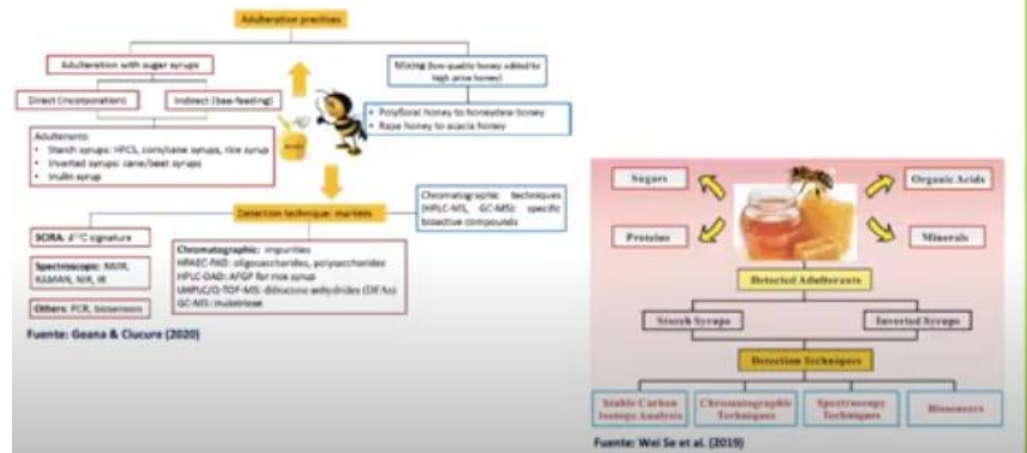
Adulteration practices

Adulteration with sugar syrups

Mixing (low quality honey added to high price honey)

Direct (incorporation)

Indirect (bee-feeding)

- Polyfloral honey to honeydew honey
- Rape honey to acacia honey

Adulterants:
- Starch syrups: HFCS, corn/cane syrups, rice syrup
- Inverted syrups: cane/beet syrups
- Inulin syrup

Chromatographic techniques (HPLC-MS, GC-MS): specific bioactive compounds

Detection technique: markers

SCIRA: $\delta^{13}C$ signature

Spectroscopic: NMR, RAMAN, NIR, IR

Others: PCR, biosensors

Chromatographic: impurities
HPAEC-PAD: oligosaccharides, polysaccharides
HPLC-DAD: AFGP for rice syrup
UHPLC/Q-TOF-MS: difructose anhydrides (DFAs)
GC-MS: inulotriose

Fuente: Geana & Ciucure (2020)

Sugars

Organic Acids

Proteins

Minerals

Detected Adulterants

Starch Syrups

Inverted Syrups

Detection Techniques

Stable Carbon Isotope Analysis

Chromatographic Techniques

Spectroscopy Techniques

Biosensors

Fuente: Wei Se et al. (2019)